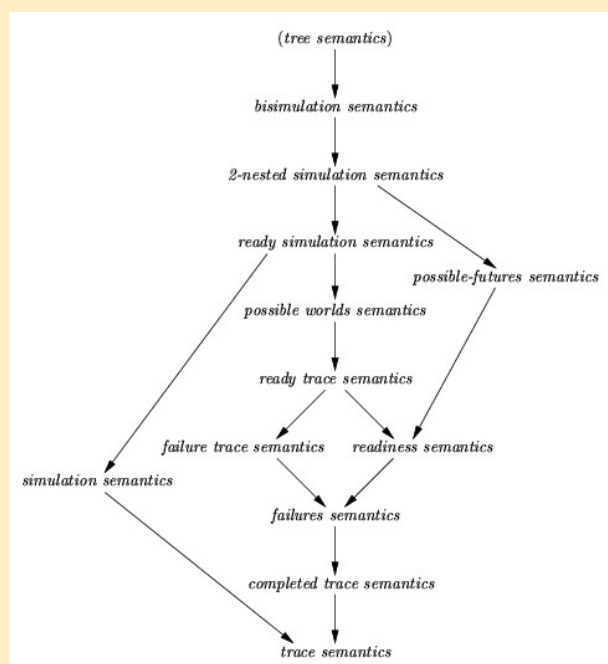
(tree semantics)

bisimulation semantics

2-nested simulation semantics

ready simulation semantics

possible-futures semantics

possible worlds semantics

ready trace semantics

failure trace semantics

readiness semantics

simulation semantics

failures semantics

completed trace semantics

trace semantics